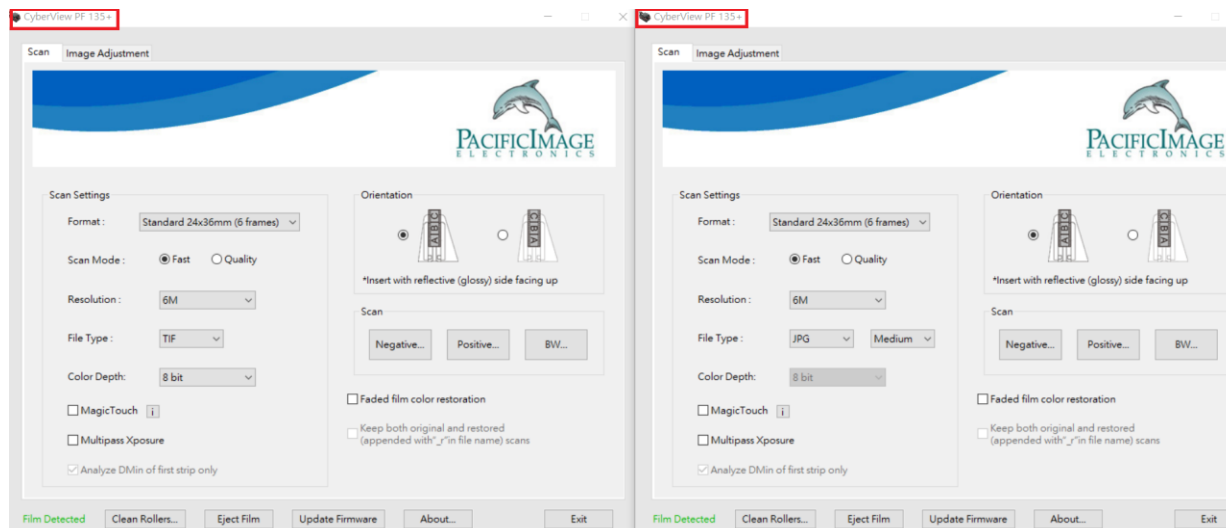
CyberView PF 135+

Scan Image Adjustment

PACIFICIMAGE
ELECTRONICS

Scan Settings

Format : Standard 24x36mm (6 frames)

Scan Mode : Fast Quality

Resolution : 6M

File Type : TIF

Color Depth: 8 bit

MagicTouch i

Multipass Xposure

Analyze DMin of first strip only

Orientation

ABC

ABC

*Insert with reflective (glossy) side facing up

Scan

Negative... Positive... BW...

Faded film color restoration

Keep both original and restored (appended with"_r"in file name) scans

Film Detected Clean Rollers... Eject Film Update Firmware About... Exit

CyberView PF 135+

Scan Image Adjustment

PACIFICIMAGE
ELECTRONICS

Scan Settings

Format : Standard 24x36mm (6 frames)

Scan Mode : Fast Quality

Resolution : 6M

File Type : JPG Medium

Color Depth: 8 bit

MagicTouch i

Multipass Xposure

Analyze DMin of first strip only

Orientation

ABC

ABC

*Insert with reflective (glossy) side facing up

Scan

Negative... Positive... BW...

Faded film color restoration

Keep both original and restored (appended with"_r"in file name) scans

Film Detected Clean Rollers... Eject Film Update Firmware About... Exit